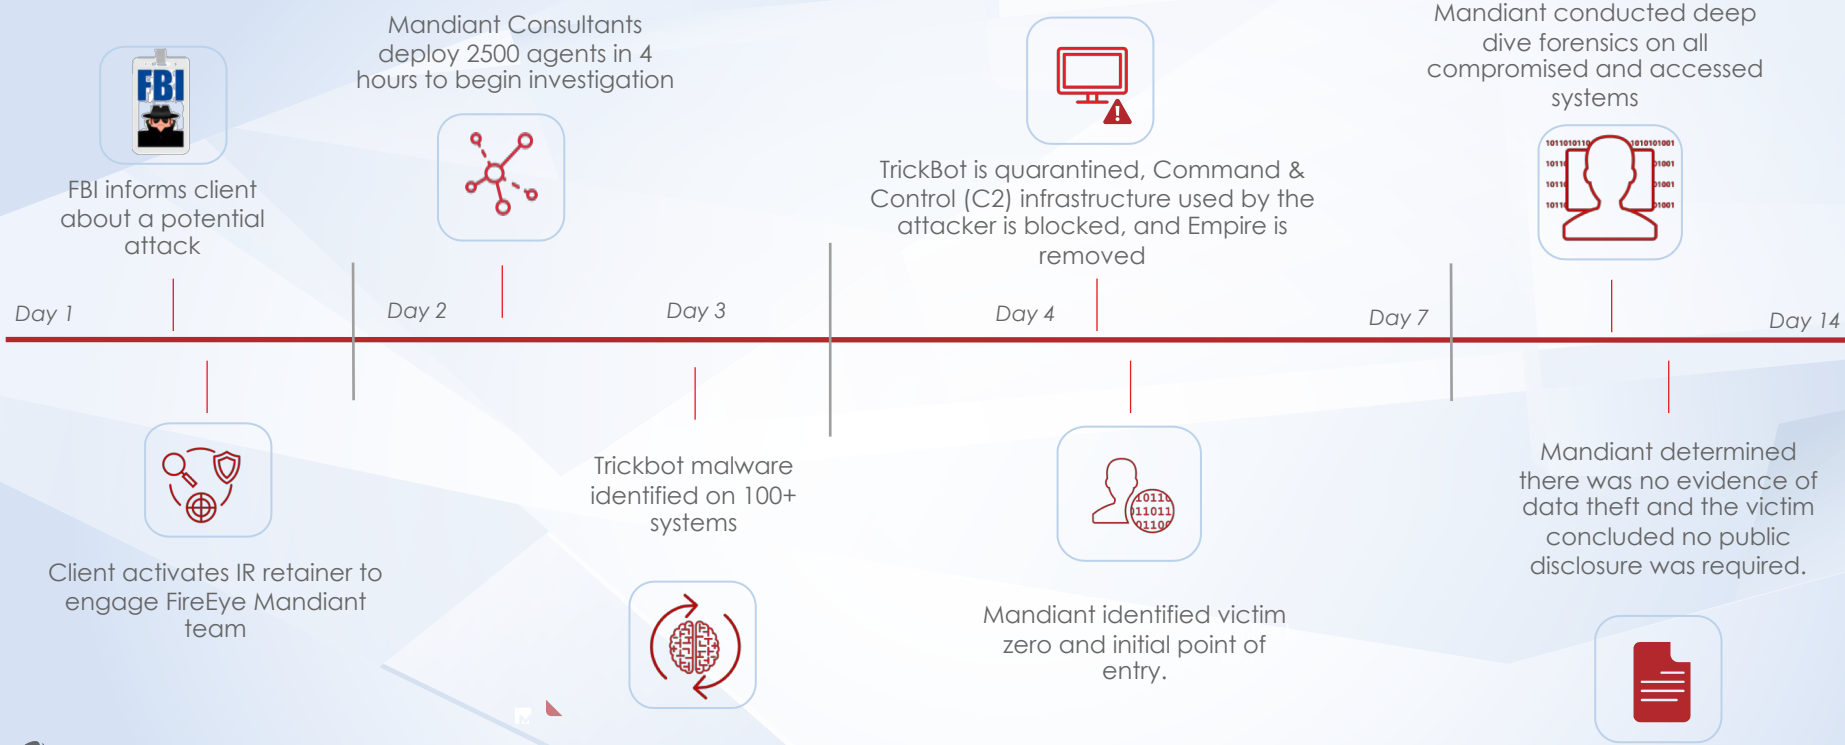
Mandiant Consultants deploy 2500 agents in 4 hours to begin investigation

Mandiant conducted deep dive forensics on all compromised and accessed systems

FBI

FBI informs client about a potential attack

TrickBot is quarantined, Command & Control (C2) infrastructure used by the attacker is blocked, and Empire is removed

Day 1

Day 2

Day 3

Day 4

Day 7

Day 14

Client activates IR retainer to engage FireEye Mandiant team

Trickbot malware identified on 100+ systems

Mandiant identified victim zero and initial point of entry.

Mandiant determined there was no evidence of data theft and the victim concluded no public disclosure was required.